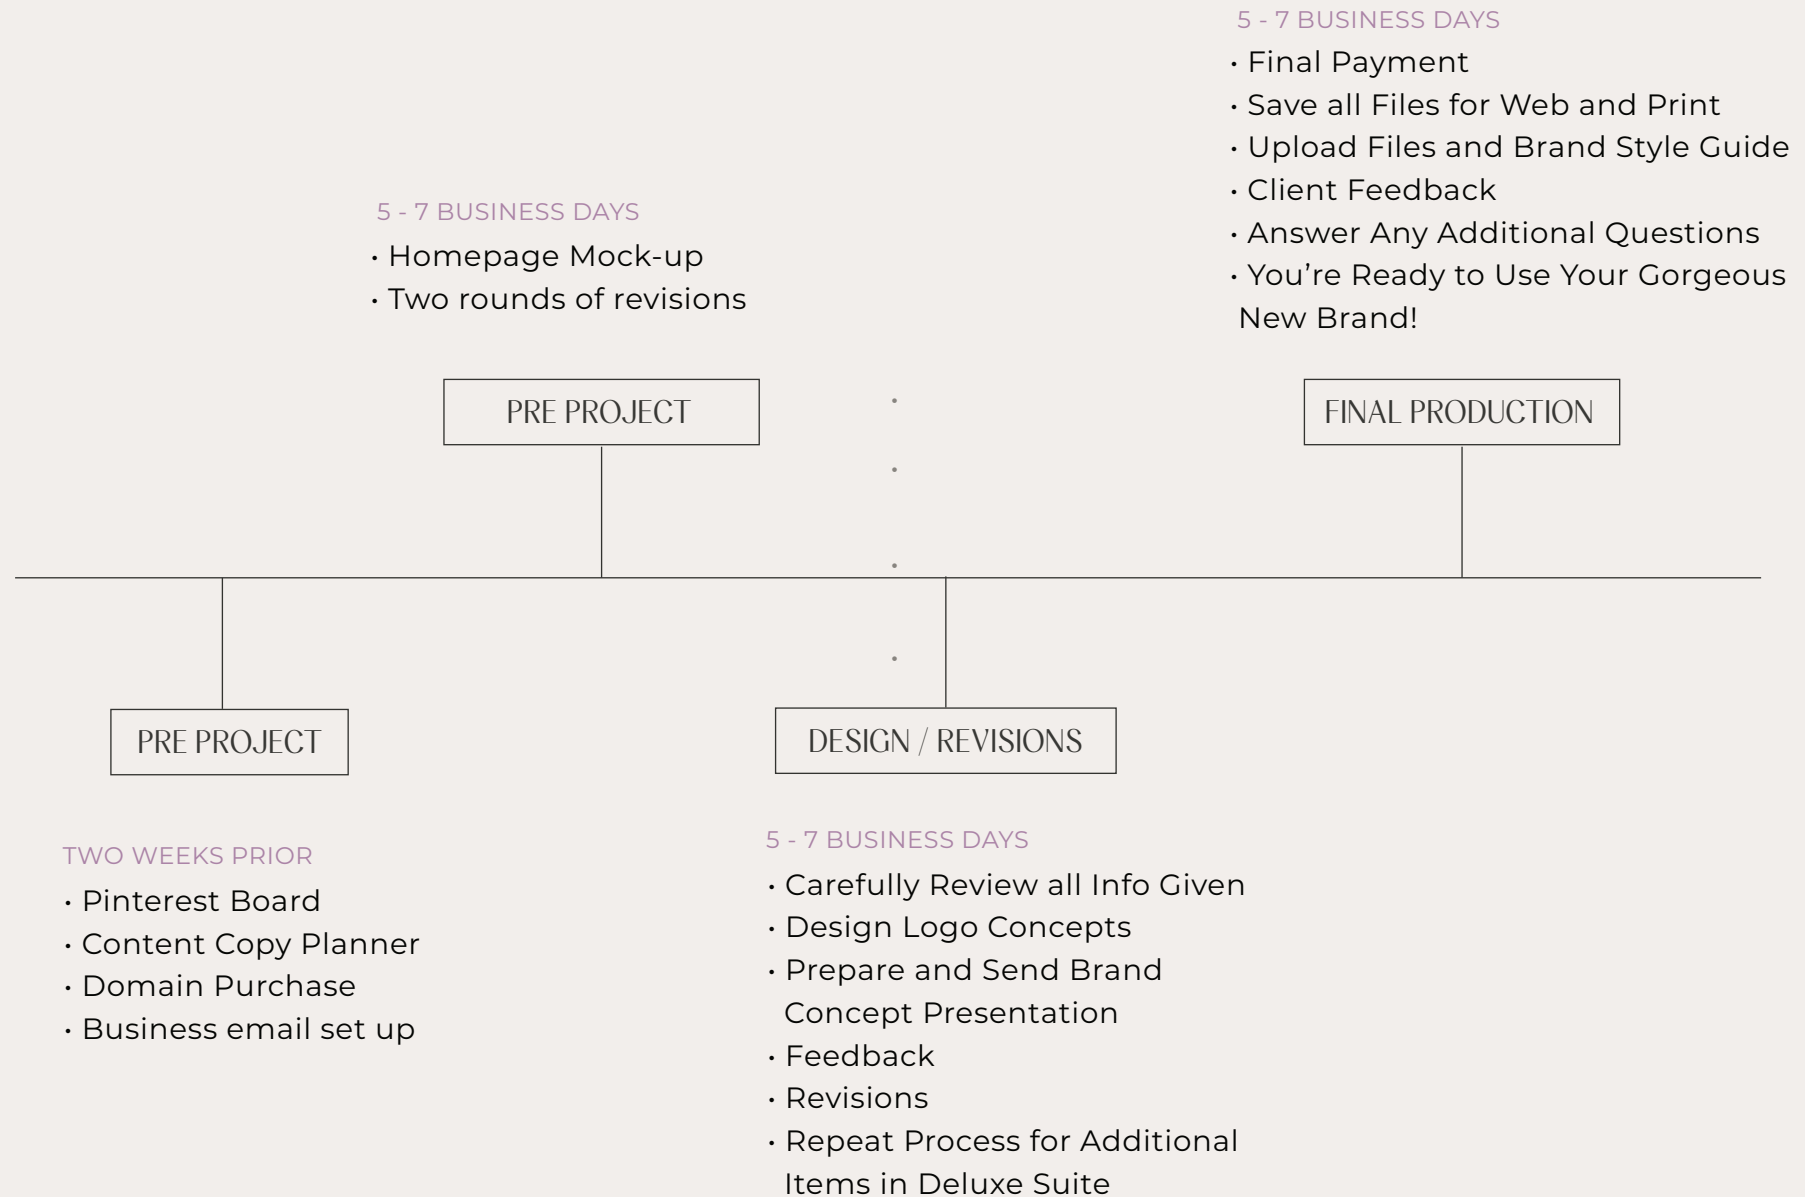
5 - 7 BUSINESS DAYS
• Final Payment
• Save all Files for Web and Print
• Upload Files and Brand Style Guide
• Client Feedback
• Answer Any Additional Questions
• You're Ready to Use Your Gorgeous New Brand!

5 - 7 BUSINESS DAYS
• Homepage Mock-up
• Two rounds of revisions

PRE PROJECT

FINAL PRODUCTION

PRE PROJECT

DESIGN / REVISIONS

TWO WEEKS PRIOR
• Pinterest Board
• Content Copy Planner
• Domain Purchase
• Business email set up

5 - 7 BUSINESS DAYS
• Carefully Review all Info Given
• Design Logo Concepts
• Prepare and Send Brand Concept Presentation
• Feedback
• Revisions
• Repeat Process for Additional Items in Deluxe Suite